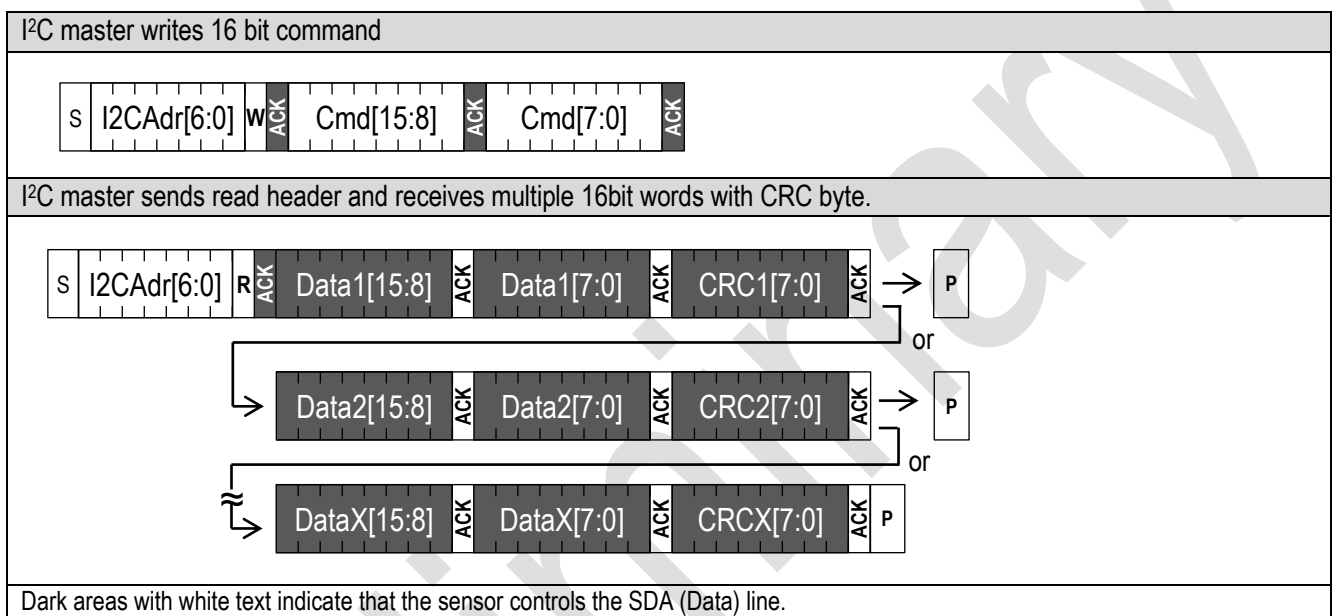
I$^2$C master writes 16 bit command

S I2CAdr[6:0] W ACK Cmd[15:8] ACK Cmd[7:0] ACK

I$^2$C master sends read header and receives multiple 16bit words with CRC byte.

S I2CAdr[6:0] R ACK Data1[15:8] ACK Data1[7:0] ACK CRC1[7:0] ACK P

or

Data2[15:8] ACK Data2[7:0] ACK CRC2[7:0] ACK P

or

DataX[15:8] ACK DataX[7:0] ACK CRCX[7:0] ACK P

Dark areas with white text indicate that the sensor controls the SDA (Data) line.